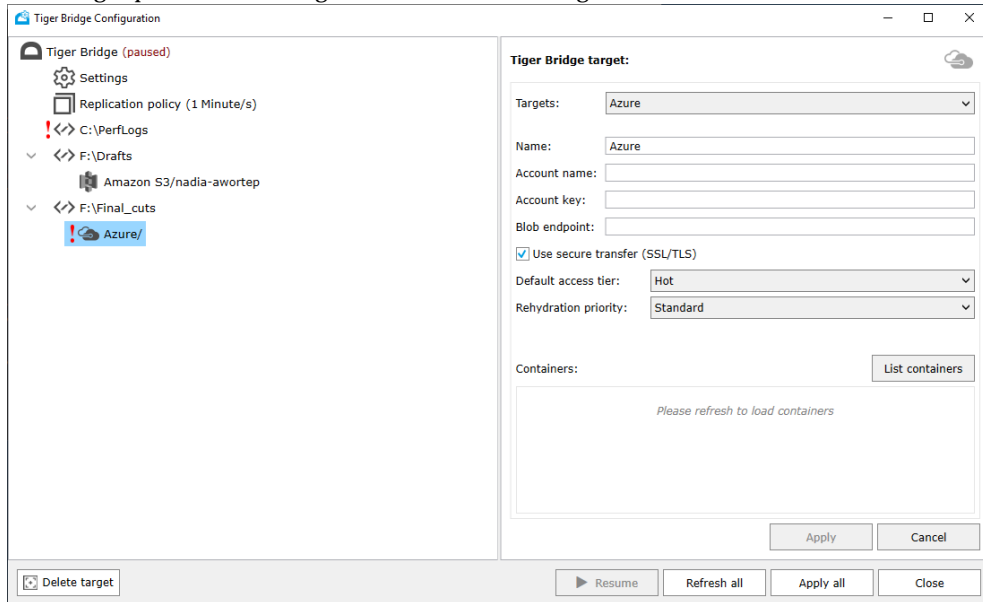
Tiger Bridge Configuration

Tiger Bridge (paused)
Settings
Replication policy (1 Minute/s)
C:\PerfLogs
F:\Drafts
Amazon S3/nadia-awortep
F:\Final_cuts
Azure/

Tiger Bridge target:

Targets: Azure

Name: Azure
Account name:
Account key:
Blob endpoint:
Use secure transfer (SSL/TLS)
Default access tier: Hot
Rehydration priority: Standard

Containers:
List containers
Please refresh to load containers

Apply
Cancel

Delete target
Resume
Refresh all
Apply all
Close